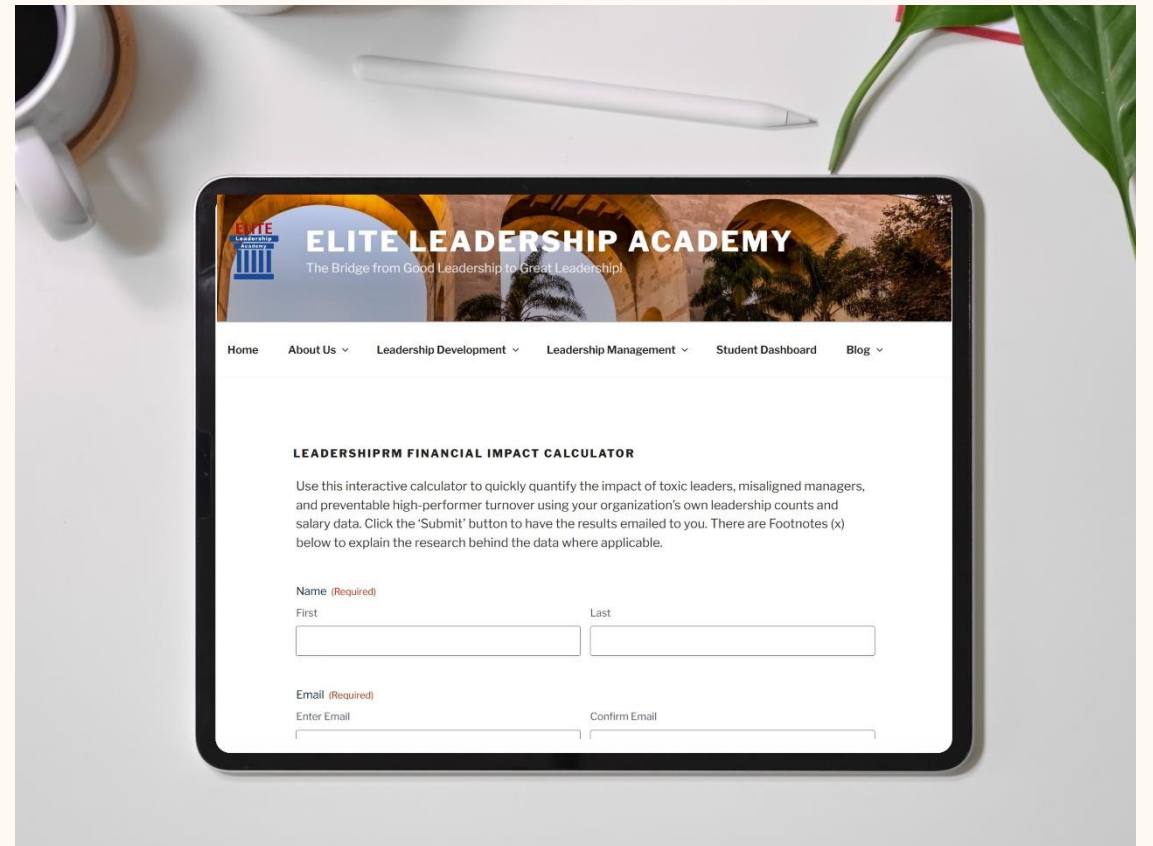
ELITE
Leadership
Academy

ELITE LEADERSHIP ACADEMY

The Bridge from Good Leadership to Great Leadership!

Home About Us Leadership Development Leadership Management Student Dashboard Blog

LEADERSHIPRM FINANCIAL IMPACT CALCULATOR

Use this interactive calculator to quickly quantify the impact of toxic leaders, misaligned managers, and preventable high-performer turnover using your organization's own leadership counts and salary data. Click the 'Submit' button to have the results emailed to you. There are Footnotes (x) below to explain the research behind the data where applicable.

Name (Required)
First
Last

Email (Required)
Enter Email
Confirm Email